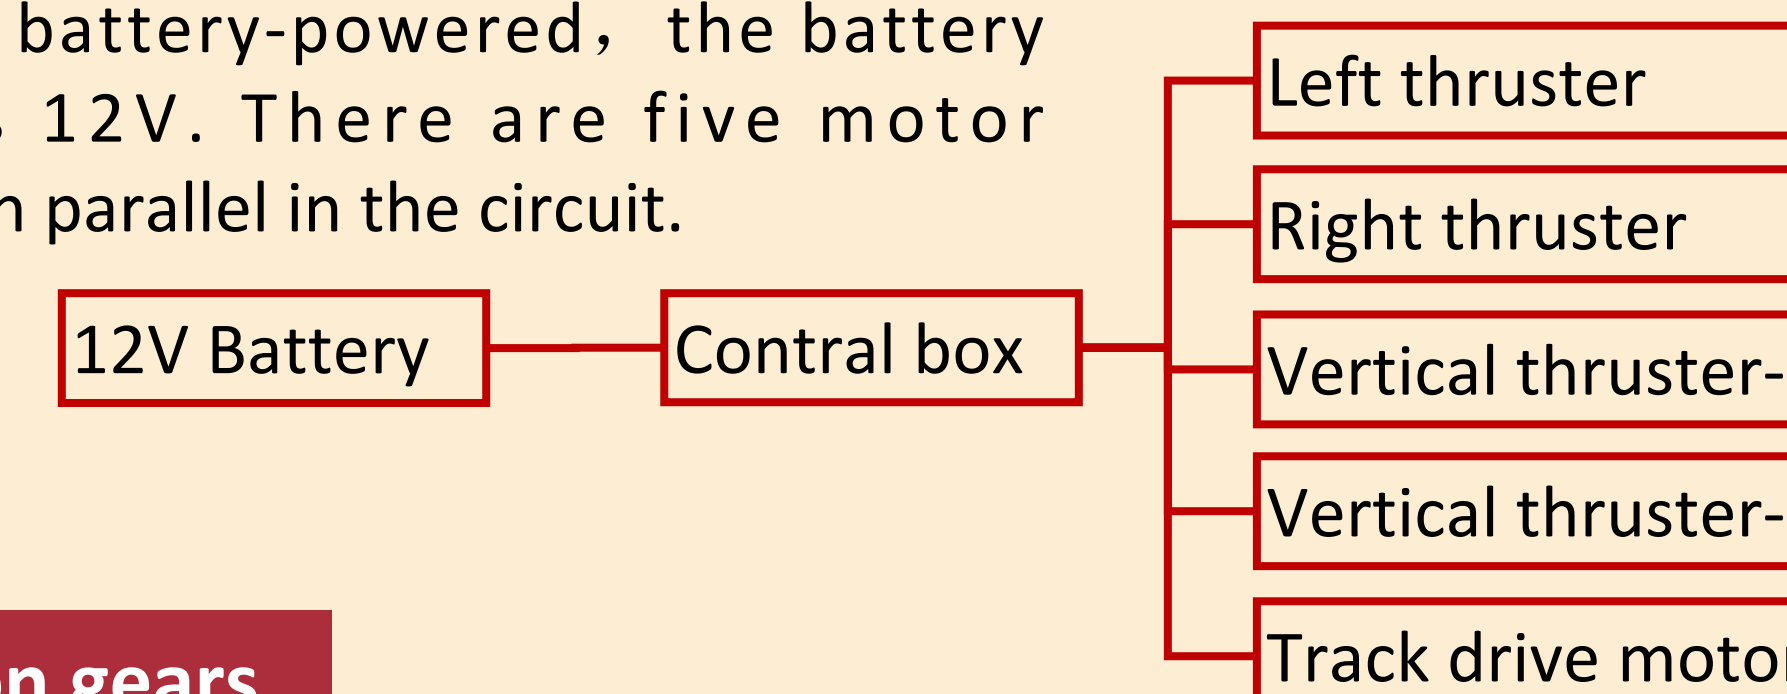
battery-powered, the battery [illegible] 12V. There are five motor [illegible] parallel in the circuit.

12V Battery

Contral box

Left thruster

Right thruster

Vertical thruster-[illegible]

Vertical thruster-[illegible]

Track drive moto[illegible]

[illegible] gears